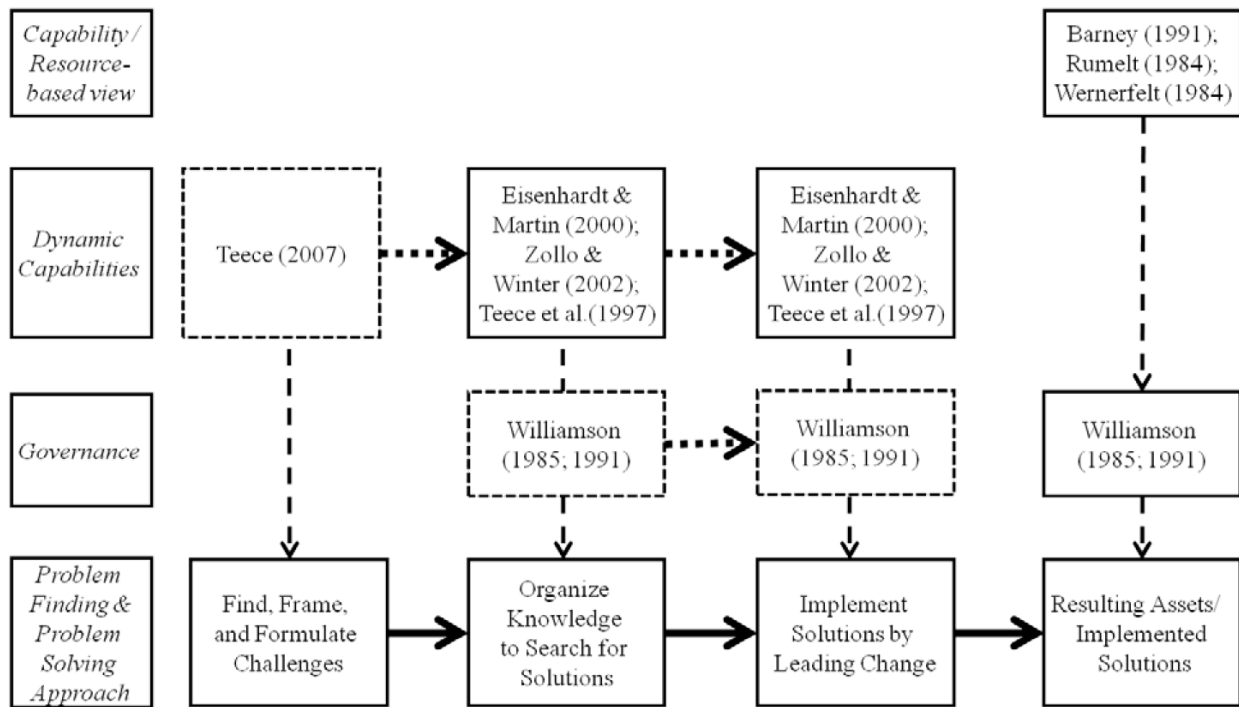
Capability / Resource-based view

Barney (1991); Rumelt (1984); Wernerfelt (1984)

Dynamic Capabilities

Teece (2007)

Eisenhardt & Martin (2000); Zollo & Winter (2002); Teece et al.(1997)

Eisenhardt & Martin (2000); Zollo & Winter (2002); Teece et al.(1997)

Governance

Williamson (1985; 1991)

Williamson (1985; 1991)

Williamson (1985; 1991)

Problem Finding & Problem Solving Approach

Find, Frame, and Formulate Challenges

Organize Knowledge to Search for Solutions

Implement Solutions by Leading Change

Resulting Assets/ Implemented Solutions